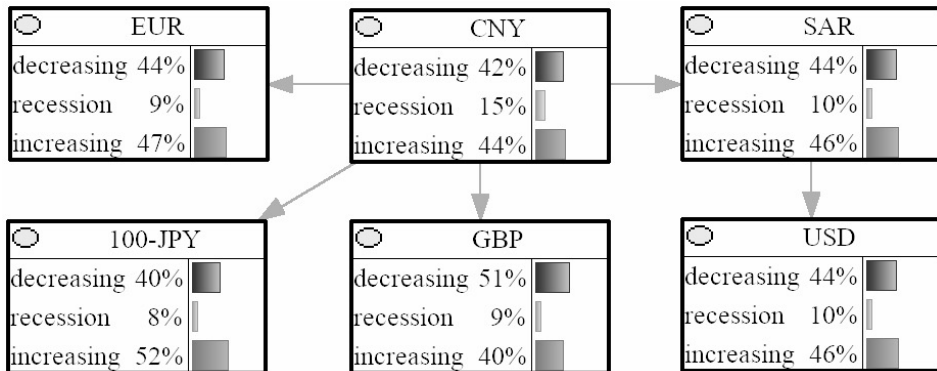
EUR
decreasing 44%
recession 9%
increasing 47%

CNY
decreasing 42%
recession 15%
increasing 44%

SAR
decreasing 44%
recession 10%
increasing 46%

100-JPY
decreasing 40%
recession 8%
increasing 52%

GBP
decreasing 51%
recession 9%
increasing 40%

USD
decreasing 44%
recession 10%
increasing 46%